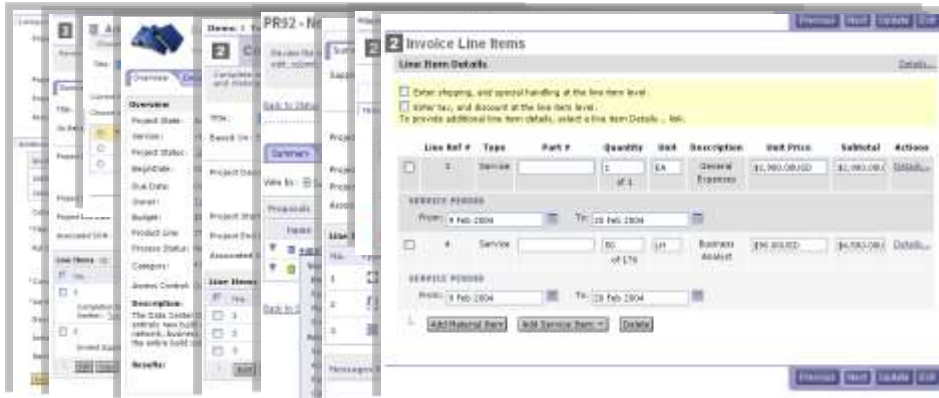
Previous Next Update Exit

2 Invoice Line Items

Line Item Details

Details...

Enter shipping, and special handling at the line item level.

Enter tax, and discount at the line item level.

To provide additional line item details, select a line item Details... link.

| | Line Ref # | Type | Part # | Quantity | Unit | Description | Unit Price | Subtotal | Actions |
|---|---|---|---|---|---|---|---|---|---|
| ☐ | 1 | Service | | 1 of 1 | EA | General Expenses | $1,980.00USD | $1,980.00U | Details... |
| | SERVICE PERIOD From: 9 Feb 2004 To: 28 Feb 2004 | | | | | | | | |
| ☐ | 4 | Service | | 50 of 176 | LH | Business Analyst | $96.00USD | $4,580.00U | Details... |
| | SERVICE PERIOD From: 9 Feb 2004 To: 28 Feb 2004 | | | | | | | | |

Add Material Item | Add Service Item | Delete

Previous Next Update Exit

PR92 - N

2 C

Overview

Project State:

Service:

Project Status:

Begin Date:

Due Date:

Owner:

Budget:

Product Line:

Process Status:

Category:

Access Control:

Description:

The Data Center... entirely new buil... network, business... the entire build co...

Results:

Line Items

Back to Detail

Summary

View By:

Proposals

Name

Line Items

Messages

Back to Su...

Project Dat...

Project Sta...

Project End...

Associated...

Title:

Based On:

Items: 1

Line Items

Associated Link

Project

Title

3

Overview